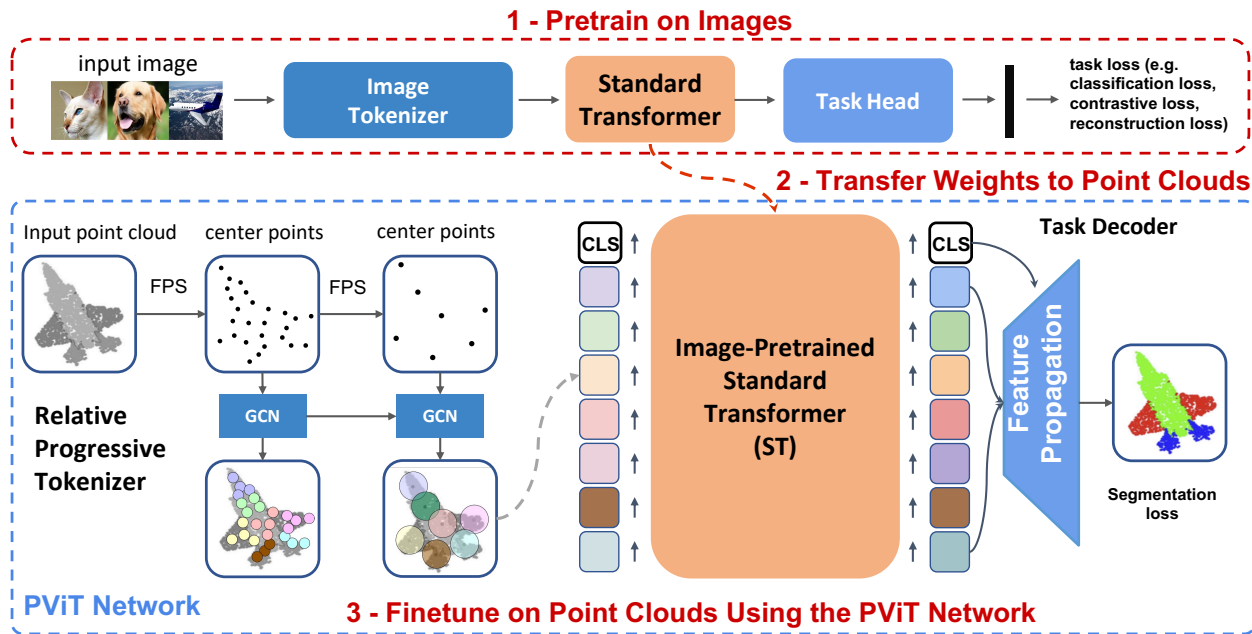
1 - Pretrain on Images

input image

Image Tokenizer

Standard Transformer

Task Head

task loss (e.g. classification loss, contrastive loss, reconstruction loss)

2 - Transfer Weights to Point Clouds

Input point cloud

FPS

center points

FPS

center points

GCN

GCN

Relative Progressive Tokenizer

CLS

Image-Pretrained Standard Transformer (ST)

CLS

Task Decoder

Feature Propagation

Segmentation loss

PViT Network

3 - Finetune on Point Clouds Using the PViT Network